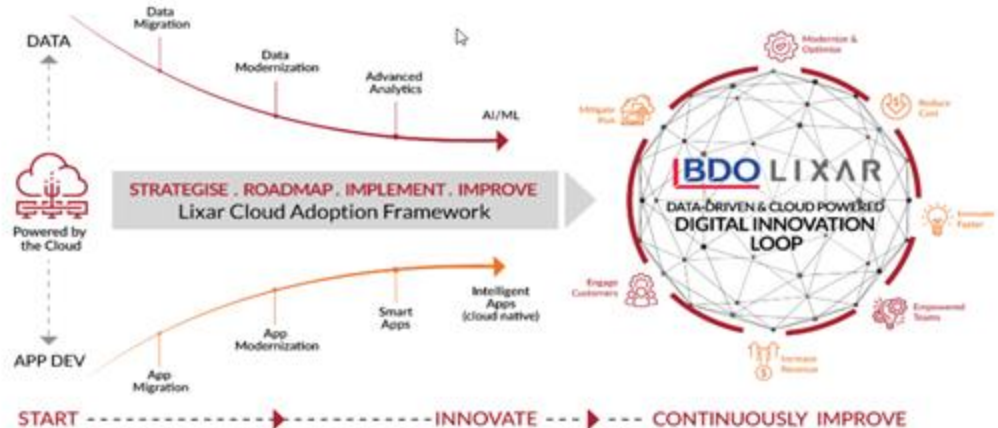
DATA

Data Migration

Data Modernization

Advanced Analytics

AI/ML

Powered by the Cloud

STRATEGISE . ROADMAP . IMPLEMENT . IMPROVE
Lixar Cloud Adoption Framework

App Migration

App Modernization

Smart Apps

Intelligent Apps (cloud native)

APP DEV

Modernize & Optimize

Reduce Cost

Mitigate Risk

BDO LIXAR

DATA-DRIVEN & CLOUD POWERED
DIGITAL INNOVATION LOOP

Innovate Faster

Engage Customers

Empowered Teams

Increase Revenue

START ---------- INNOVATE ---- CONTINUOUSLY IMPROVE